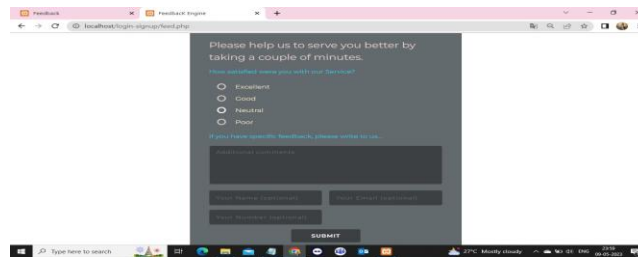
Feedback × Feedback Engine × +

localhost/login-signup/feed.php

Please help us to serve you better by taking a couple of minutes.

How satisfied were you with our Service?

Excellent

Good

Neutral

Poor

If you have specific feedback, please write to us...

Additional comments

Your Name (optional)

Your Email (optional)

Your Number (optional)

SUBMIT

Type here to search

27°C Mostly cloudy

ENG

23:59

09-05-2023